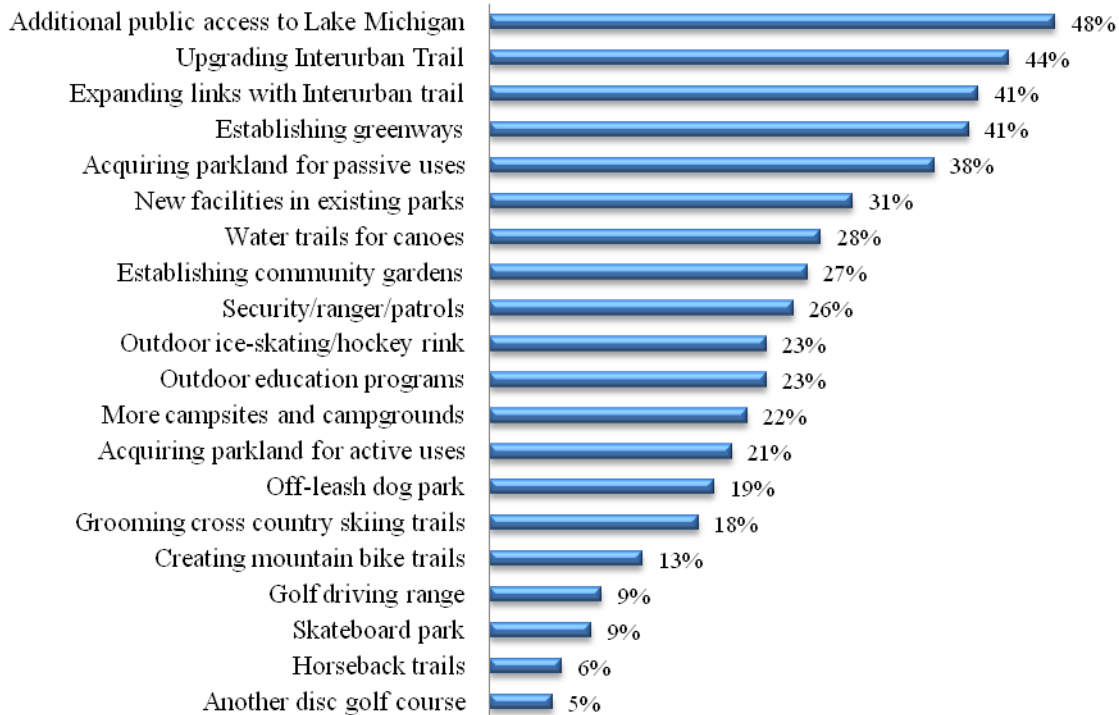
| Item | Percent |
|---|---|
| Additional public access to Lake Michigan | 48% |
| Upgrading Interurban Trail | 44% |
| Expanding links with Interurban trail | 41% |
| Establishing greenways | 41% |
| Acquiring parkland for passive uses | 38% |
| New facilities in existing parks | 31% |
| Water trails for canoes | 28% |
| Establishing community gardens | 27% |
| Security/ranger/patrols | 26% |
| Outdoor ice-skating/hockey rink | 23% |
| Outdoor education programs | 23% |
| More campsites and campgrounds | 22% |
| Acquiring parkland for active uses | 21% |
| Off-leash dog park | 19% |
| Grooming cross country skiing trails | 18% |
| Creating mountain bike trails | 13% |
| Golf driving range | 9% |
| Skateboard park | 9% |
| Horseback trails | 6% |
| Another disc golf course | 5% |